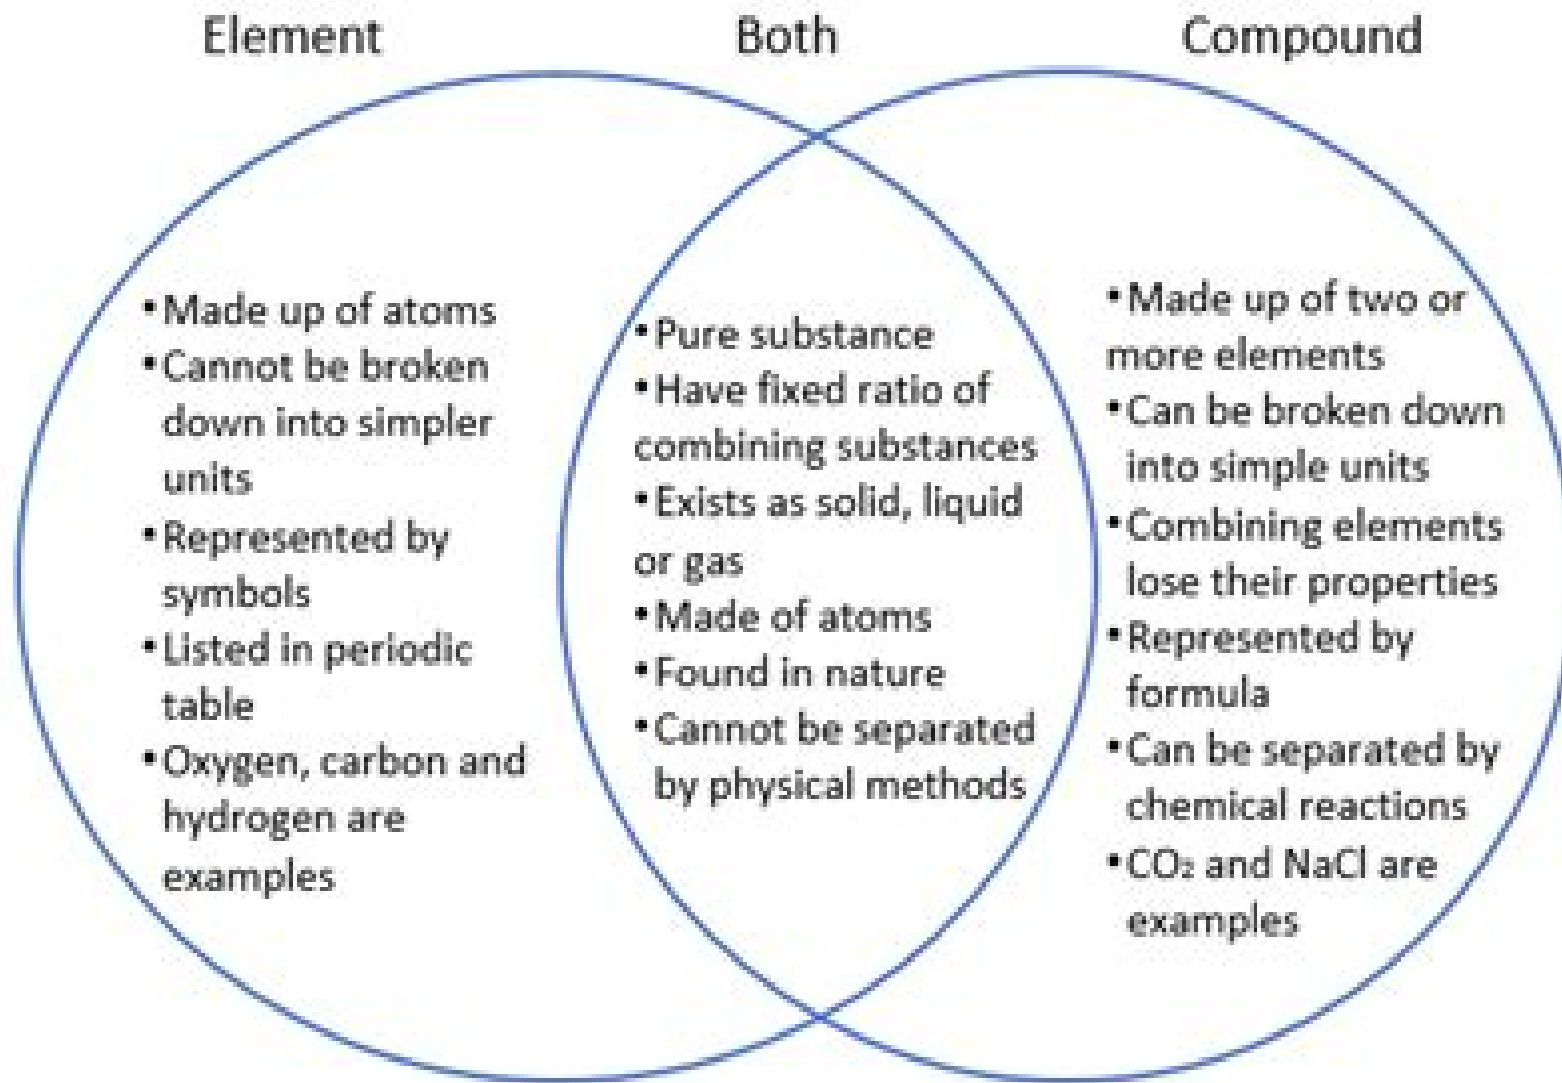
Element

Both

Compound

• Made up of atoms
• Cannot be broken down into simpler units
• Represented by symbols
• Listed in periodic table
• Oxygen, carbon and hydrogen are examples

• Pure substance
• Have fixed ratio of combining substances
• Exists as solid, liquid or gas
• Made of atoms
• Found in nature
• Cannot be separated by physical methods

• Made up of two or more elements
• Can be broken down into simple units
• Combining elements lose their properties
• Represented by formula
• Can be separated by chemical reactions
• $CO_2$ and NaCl are examples